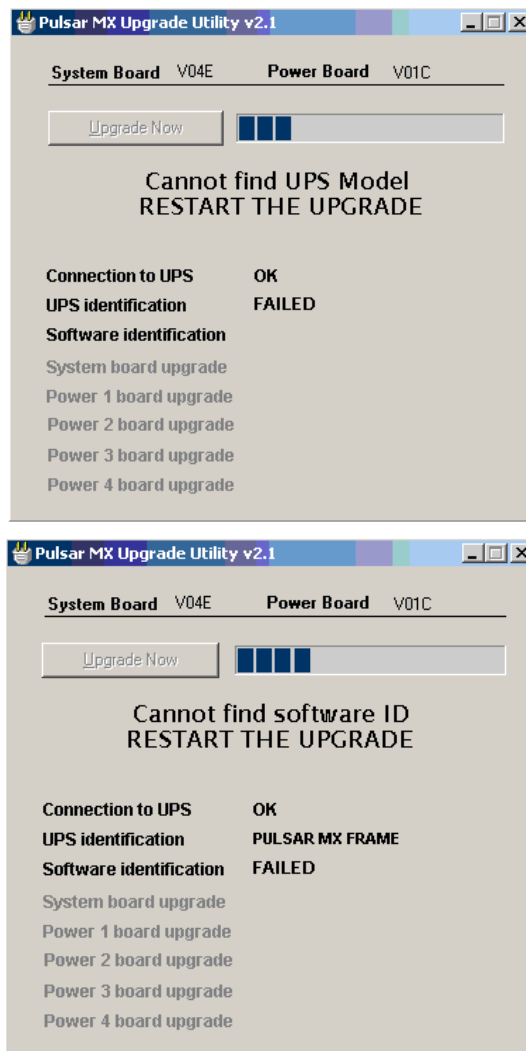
Pulsar MX Upgrade Utility v2.1

System Board V04E Power Board V01C

Upgrade Now

Cannot find UPS Model
RESTART THE UPGRADE

Connection to UPS OK
UPS identification FAILED
Software identification
System board upgrade
Power 1 board upgrade
Power 2 board upgrade
Power 3 board upgrade
Power 4 board upgrade

Pulsar MX Upgrade Utility v2.1

System Board V04E Power Board V01C

Upgrade Now

Cannot find software ID
RESTART THE UPGRADE

Connection to UPS OK
UPS identification PULSAR MX FRAME
Software identification FAILED
System board upgrade
Power 1 board upgrade
Power 2 board upgrade
Power 3 board upgrade
Power 4 board upgrade